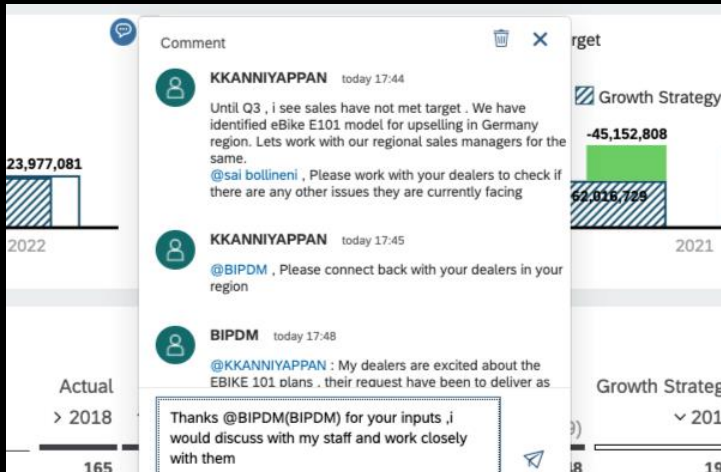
Comment

KKANNIYAPPAN today 17:44

Until Q3 , i see sales have not met target . We have identified eBike E101 model for upselling in Germany region. Lets work with our regional sales managers for the same.
@sai bollineni , Please work with your dealers to check if there are any other issues they are currently facing

KKANNIYAPPAN today 17:45

@BIPDM , Please connect back with your dealers in your region

BIPDM today 17:48

@KKANNIYAPPAN : My dealers are excited about the EBIKE 101 plans . their request have been to deliver as

Thanks @BIPDM(BIPDM) for your inputs ,i would discuss with my staff and work closely with them

rget

Growth Strategy

-45,152,808

62,016,729

2021

23,977,081

2022

Actual

> 2018

165

Growth Strateg

∨ 201

19

8